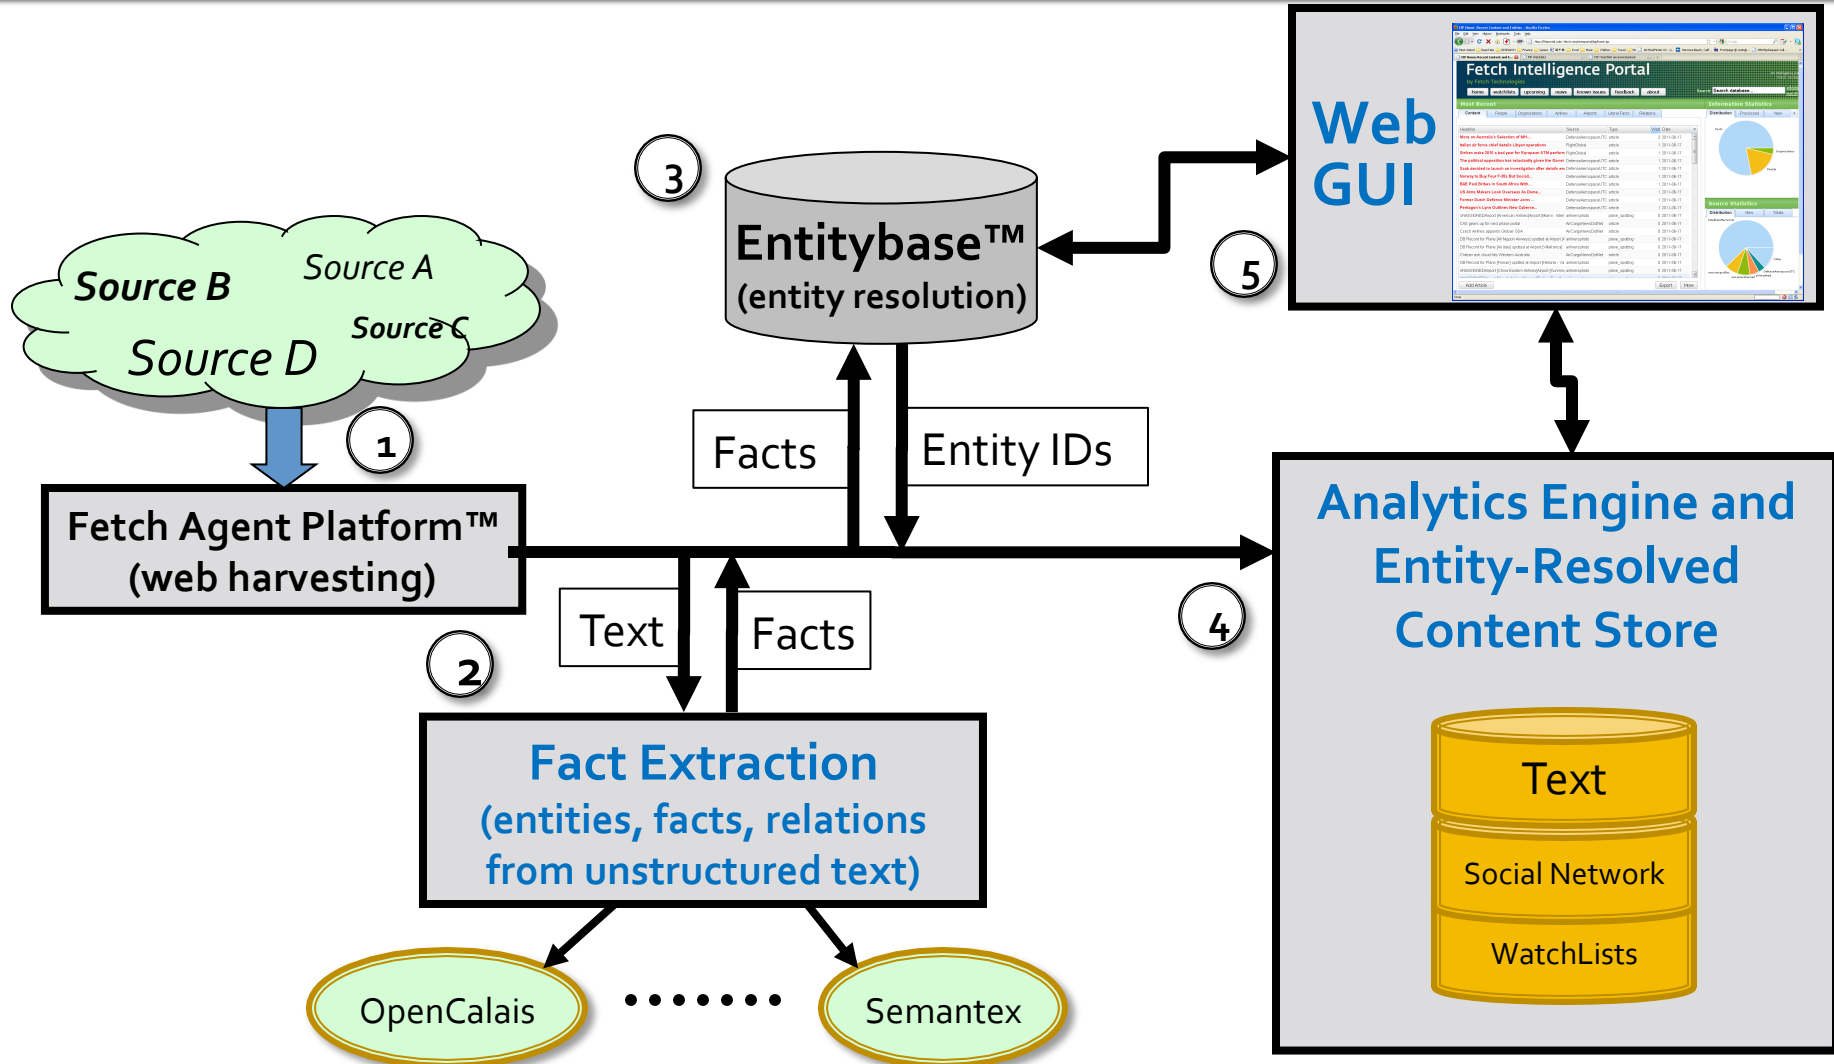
Source B
Source A
Source C
Source D

1

Fetch Agent Platform™
(web harvesting)

3

Entitybase™
(entity resolution)

Facts

Entity IDs

5

Web GUI

Fetch Intelligence Portal

2

Text

Facts

4

Analytics Engine and Entity-Resolved Content Store

Text

Social Network

WatchLists

Fact Extraction
(entities, facts, relations from unstructured text)

OpenCalais

Semantex